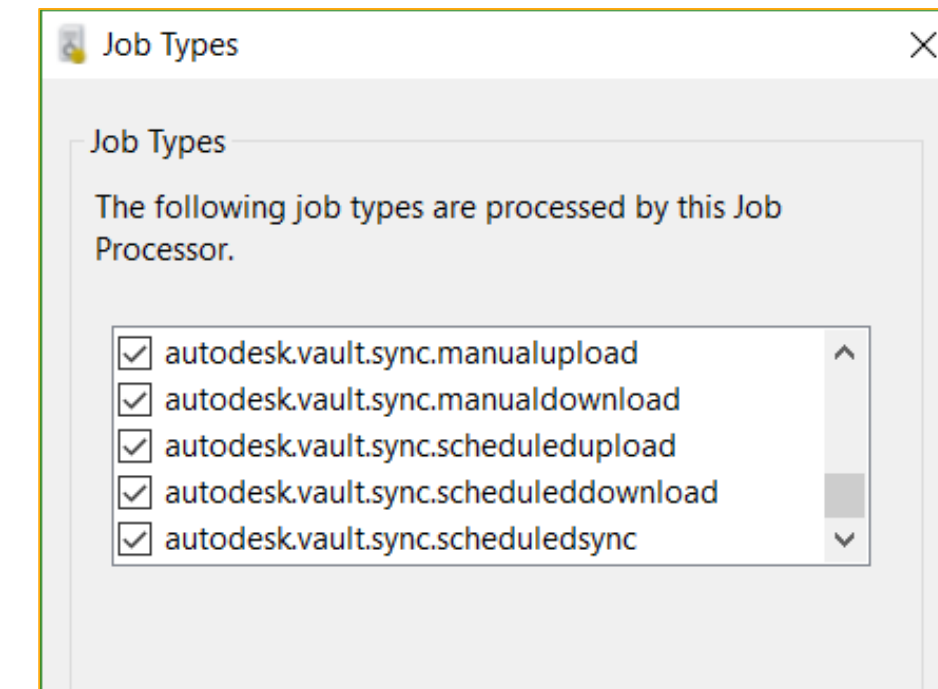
Job Types

Job Types

The following job types are processed by this Job Processor.

☑ autodesk.vault.sync.manualupload
☑ autodesk.vault.sync.manualdownload
☑ autodesk.vault.sync.scheduledupload
☑ autodesk.vault.sync.scheduleddownload
☑ autodesk.vault.sync.scheduledsync